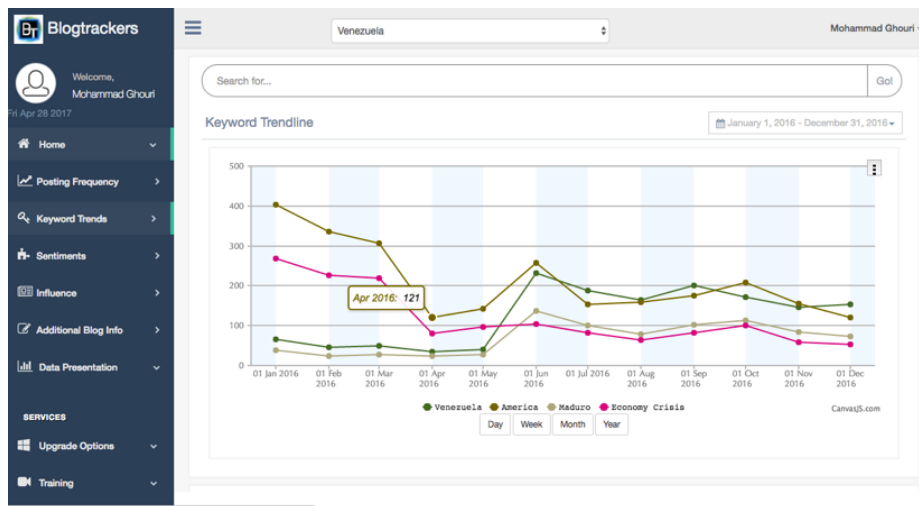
BT Blogtrackers

Welcome,
Mohammad Ghouri
Fri Apr 28 2017

Home

Posting Frequency

Keyword Trends

Sentiments

Influence

Additional Blog Info

Data Presentation

SERVICES

Upgrade Options

Training

Venezuela

Mohammad Ghouri

Search for...

Go!

Keyword Trendline

January 1, 2016 - December 31, 2016

500

400

300

200

100

0

Apr 2016: 121

01 Jan 2016

01 Feb 2016

01 Mar 2016

01 Apr 2016

01 May 2016

01 Jun 2016

01 Jul 2016

01 Aug 2016

01 Sep 2016

01 Oct 2016

01 Nov 2016

01 Dec 2016

Venezuela America Maduro Economy Crisis

CanvasJS.com

Day Week Month Year